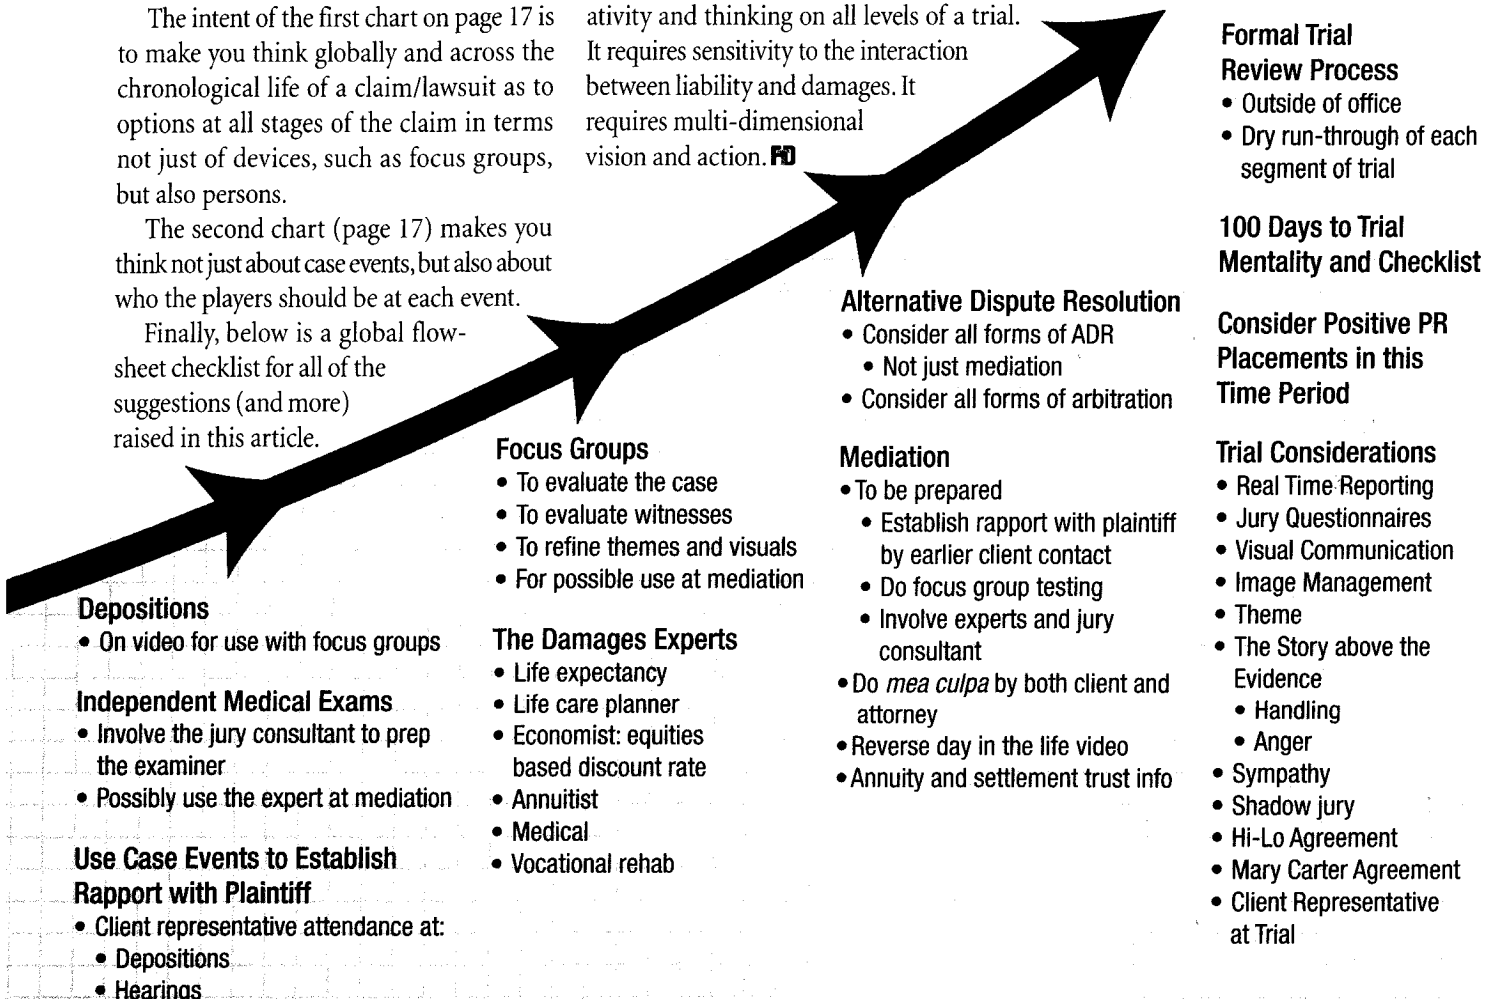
The intent of the first chart on page 17 is to make you think globally and across the chronological life of a claim/lawsuit as to options at all stages of the claim in terms not just of devices, such as focus groups, but also persons.

The second chart (page 17) makes you think not just about case events, but also about who the players should be at each event.

Finally, below is a global flowsheet checklist for all of the suggestions (and more) raised in this article.

ativity and thinking on all levels of a trial. It requires sensitivity to the interaction between liability and damages. It requires multi-dimensional vision and action. FD

Depositions
• On video for use with focus groups

Independent Medical Exams
• Involve the jury consultant to prep the examiner
• Possibly use the expert at mediation

Use Case Events to Establish Rapport with Plaintiff
• Client representative attendance at:
• Depositions
• Hearings

Focus Groups
• To evaluate the case
• To evaluate witnesses
• To refine themes and visuals
• For possible use at mediation

The Damages Experts
• Life expectancy
• Life care planner
• Economist: equities based discount rate
• Annuitist
• Medical
• Vocational rehab

Alternative Dispute Resolution
• Consider all forms of ADR
• Not just mediation
• Consider all forms of arbitration

Mediation
• To be prepared
• Establish rapport with plaintiff by earlier client contact
• Do focus group testing
• Involve experts and jury consultant
• Do *mea culpa* by both client and attorney
• Reverse day in the life video
• Annuity and settlement trust info

Formal Trial Review Process
• Outside of office
• Dry run-through of each segment of trial

100 Days to Trial Mentality and Checklist

Consider Positive PR Placements in this Time Period

Trial Considerations
• Real Time Reporting
• Jury Questionnaires
• Visual Communication
• Image Management
• Theme
• The Story above the Evidence
• Handling
• Anger
• Sympathy
• Shadow jury
• Hi-Lo Agreement
• Mary Carter Agreement
• Client Representative at Trial